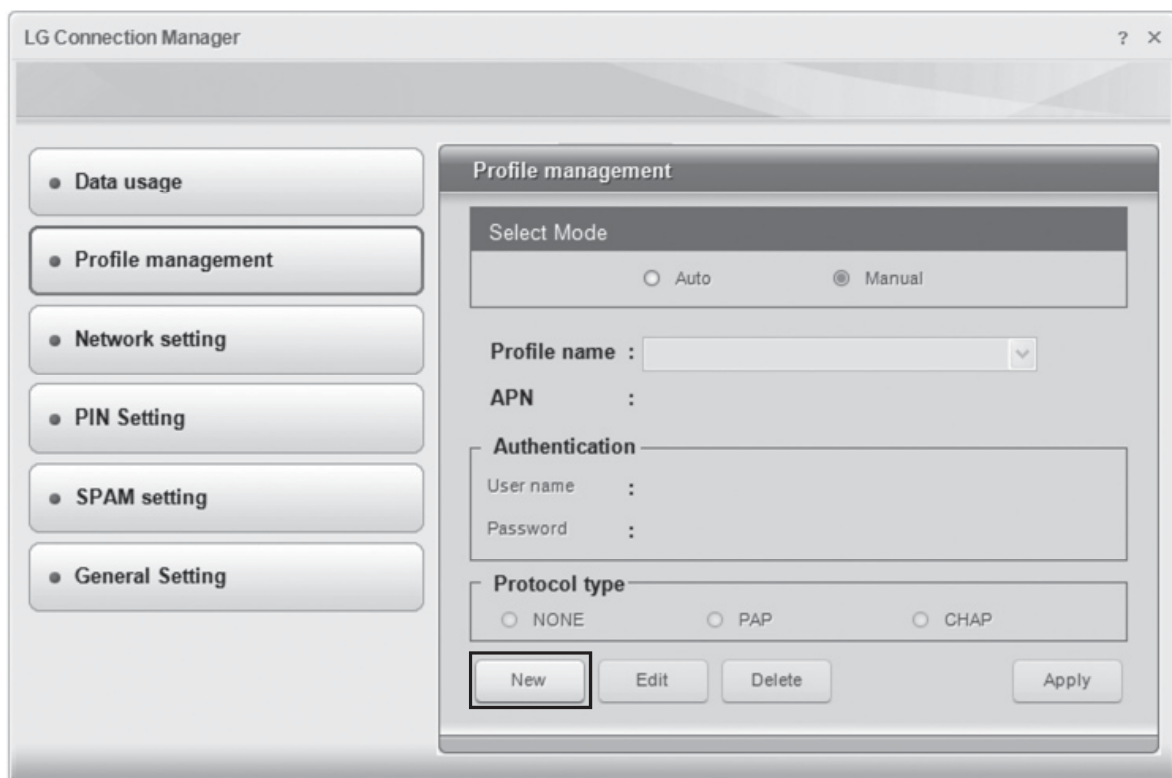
LG Connection Manager

? ×

Data usage

Profile management

Network setting

PIN Setting

SPAM setting

General Setting

Profile management

Select Mode

Auto

Manual

Profile name :

APN :

Authentication

User name :

Password :

Protocol type

NONE

PAP

CHAP

New

Edit

Delete

Apply